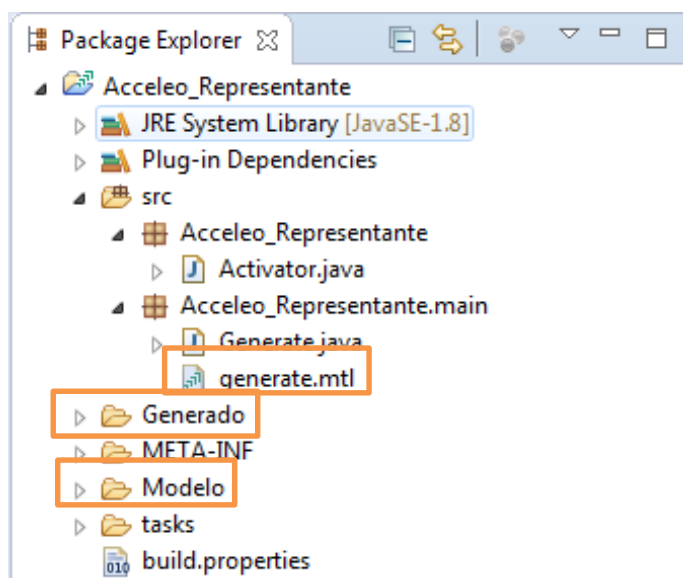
Package Explorer ☒

Acceleo_Representante
JRE System Library [JavaSE-1.8]
Plug-in Dependencies
src
Acceleo_Representante
Activator.java
Acceleo_Representante.main
Generate.java
generate.mtl
Generado
META-INF
Modelo
tasks
build.properties